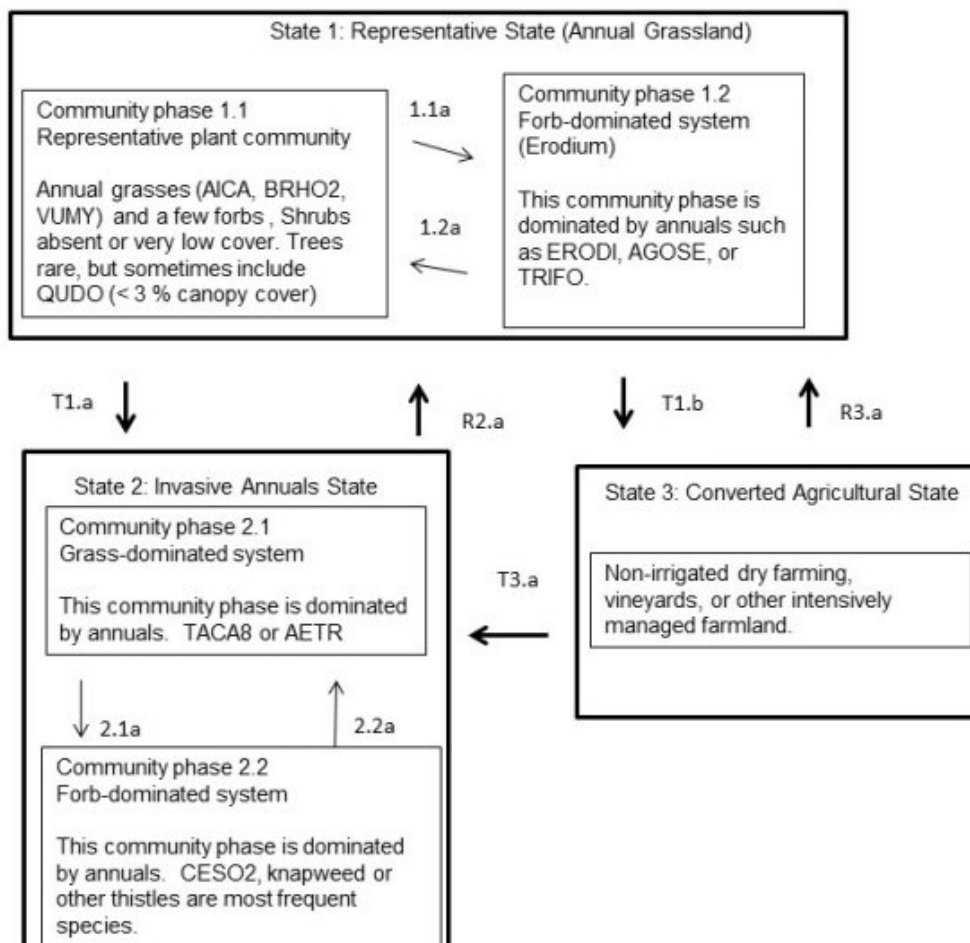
State 1: Representative State (Annual Grassland)

Community phase 1.1
Representative plant community

Annual grasses (AICA, BRHO2, VUMY) and a few forbs , Shrubs absent or very low cover. Trees rare, but sometimes include QUDO (< 3 % canopy cover)

1.1a

1.2a

Community phase 1.2
Forb-dominated system (Erodium)

This community phase is dominated by annuals such as ERODI, AGOSE, or TRIFO.

T1.a

R2.a

T1.b

R3.a

State 2: Invasive Annuals State

Community phase 2.1
Grass-dominated system

This community phase is dominated by annuals. TACA8 or AETR

2.1a

2.2a

Community phase 2.2
Forb-dominated system

This community phase is dominated by annuals. CESO2, knapweed or other thistles are most frequent species.

T3.a

State 3: Converted Agricultural State

Non-irrigated dry farming, vineyards, or other intensively managed farmland.